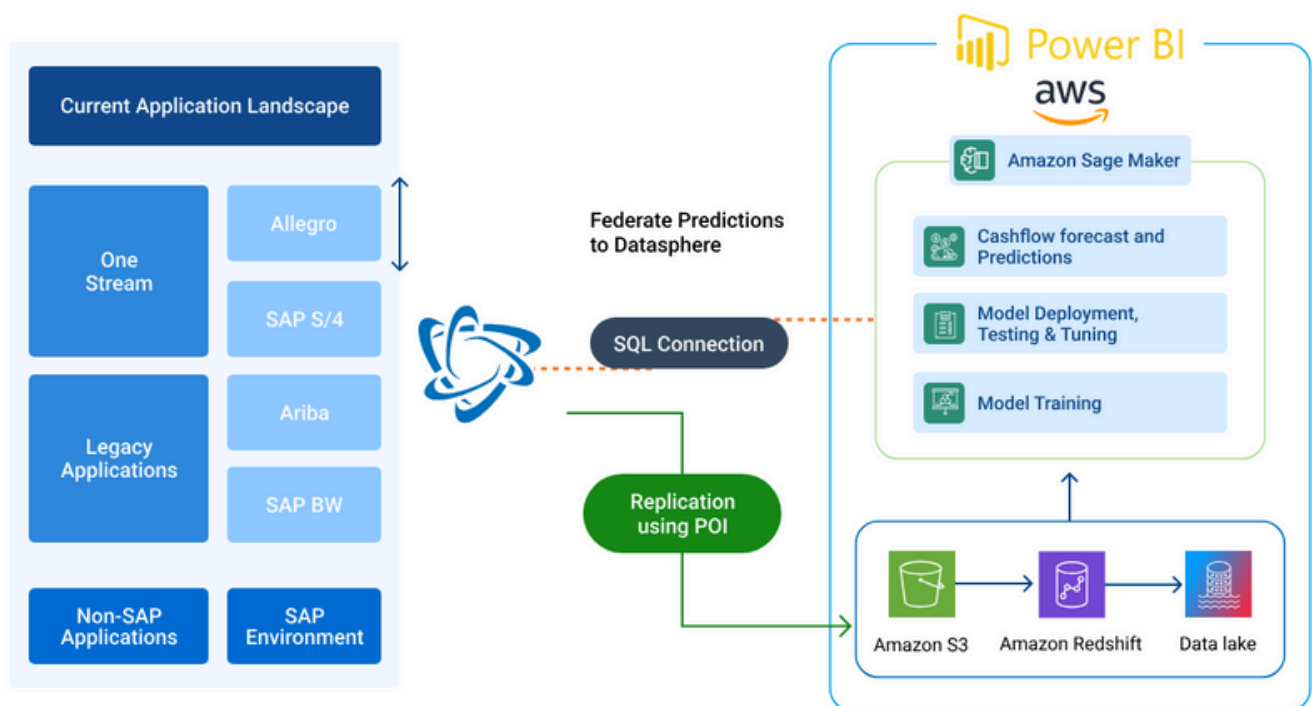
Current Application Landscape

One Stream

Allegro

SAP S/4

Legacy Applications

Ariba

SAP BW

Non-SAP Applications

SAP Environment

Federate Predictions to Datasphere

SQL Connection

Replication using POI

Power BI

aws

Amazon Sage Maker

Cashflow forecast and Predictions

Model Deployment, Testing & Tuning

Model Training

Amazon S3

Amazon Redshift

Data lake